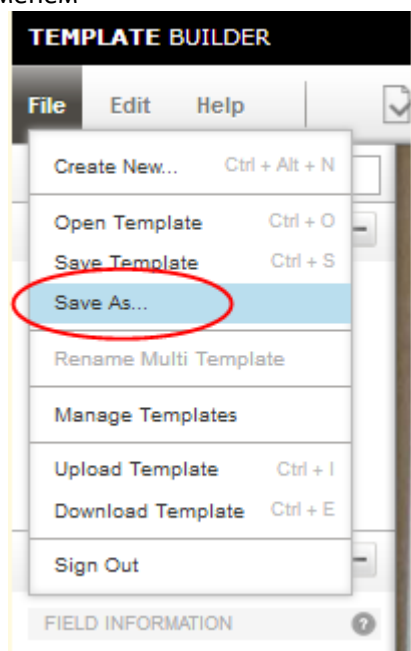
TEMPLATE BUILDER

File Edit Help

Create New... Ctrl + Alt + N

Open Template Ctrl + O
Save Template Ctrl + S
Save As...

Rename Multi Template

Manage Templates

Upload Template Ctrl + I
Download Template Ctrl + E

Sign Out

FIELD INFORMATION